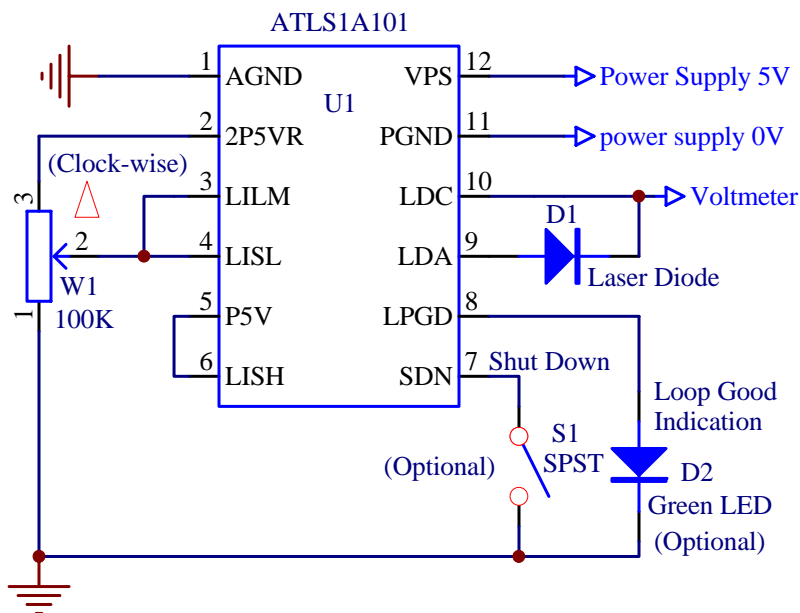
ATLS1A101

U1

1 AGND
2 2P5VR
3 LILM
4 LISL
5 P5V
6 LISH

12 VPS
11 PGND
10 LDC
9 LDA
8 LPGD
7 SDN

Power Supply 5V
power supply 0V
Voltmeter
D1
Laser Diode
Shut Down
Loop Good Indication
D2
Green LED
(Optional)
S1
SPST
(Optional)

(Clock-wise)
3
2
1
W1
100K